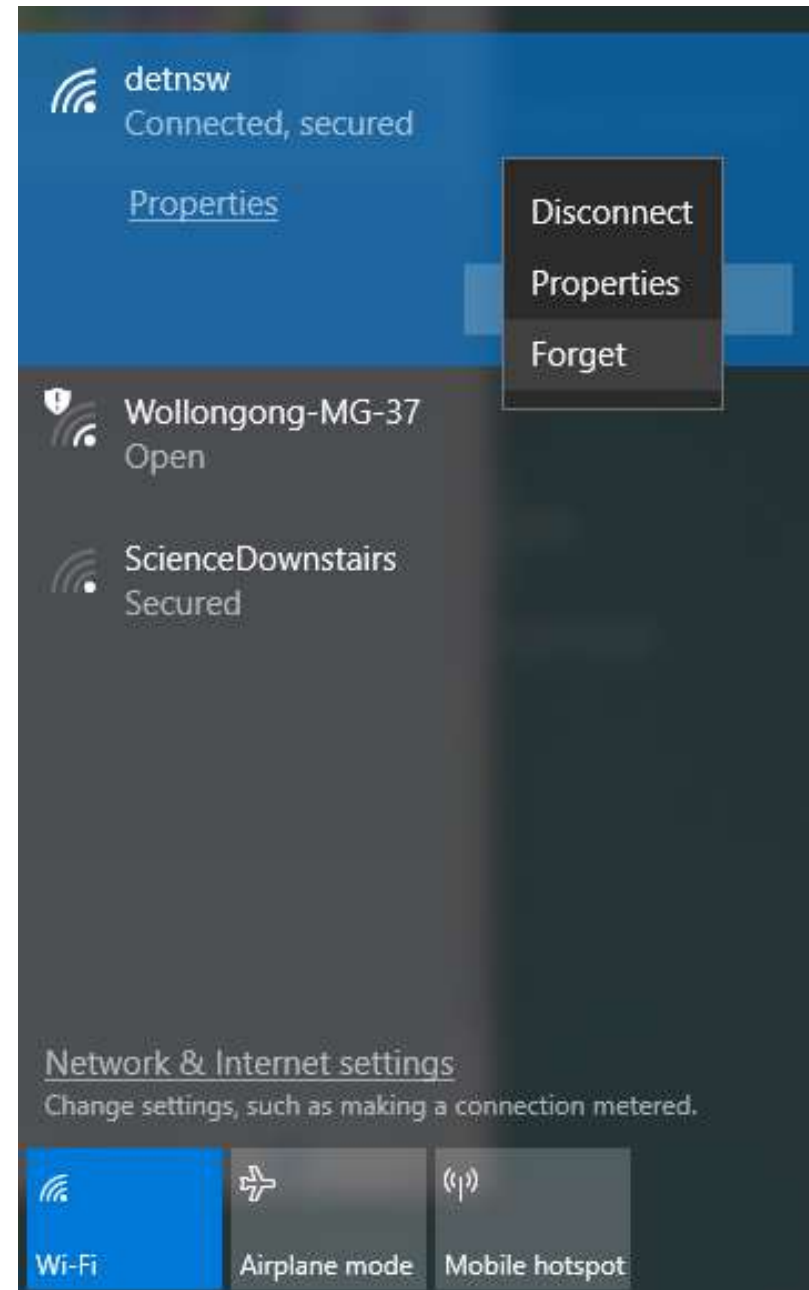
detnsw
Connected, secured

Properties

Disconnect
Properties
Forget

Wollongong-MG-37
Open

ScienceDownstairs
Secured

Network & Internet settings
Change settings, such as making a connection metered.

Wi-Fi
Airplane mode
Mobile hotspot